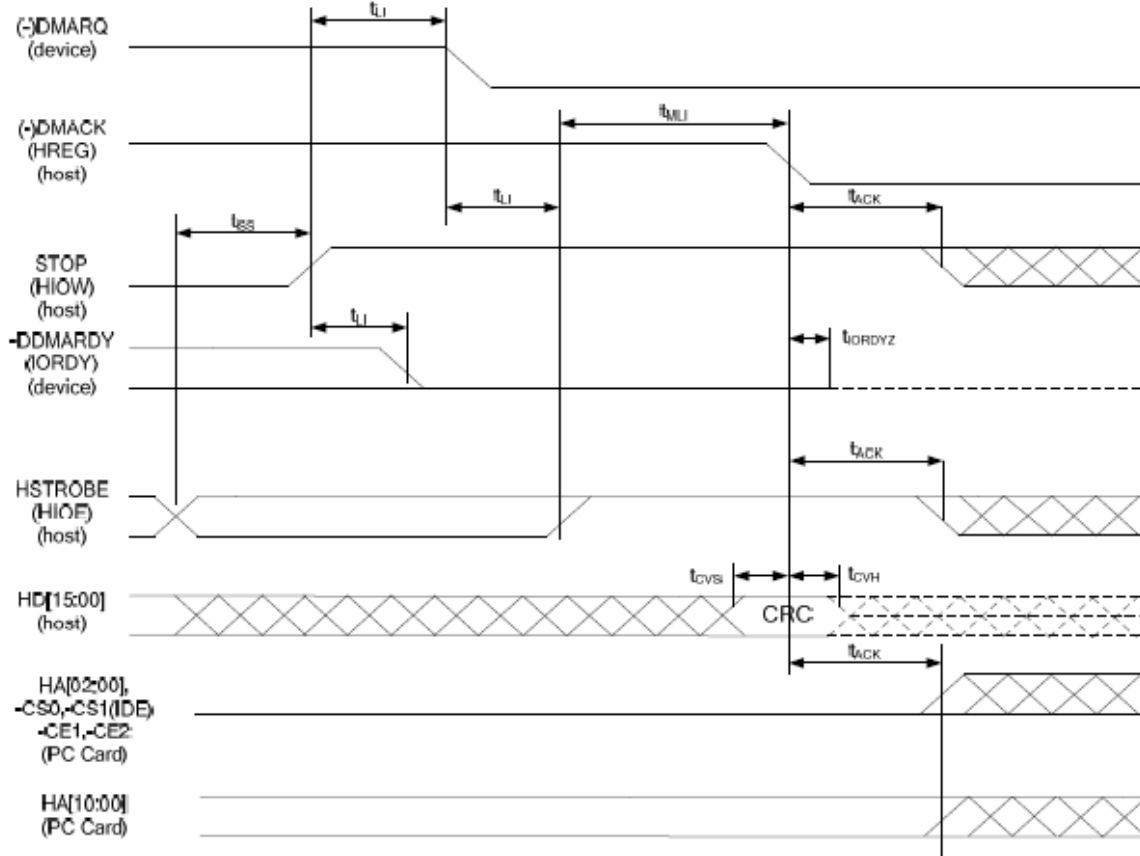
$t_{LI}$

(-)DMARQ
(device)

$t_{MLI}$

(-)DMACK
(HREG)
(host)

$t_{LI}$

$t_{ACK}$

$t_{SS}$

STOP
(HIOW)
(host)

$t_{LI}$

-DDMARDY
(IORDY)
(device)

$t_{IORDYZ}$

$t_{ACK}$

HSTROBE
(HIOE)
(host)

$t_{CVS}$

$t_{CVH}$

HD[15:00]
(host)

CRC

$t_{ACK}$

HA[02:00],
-CS0,-CS1(IDE)
-CE1,-CE2
(PC Card)

HA[10:00]
(PC Card)